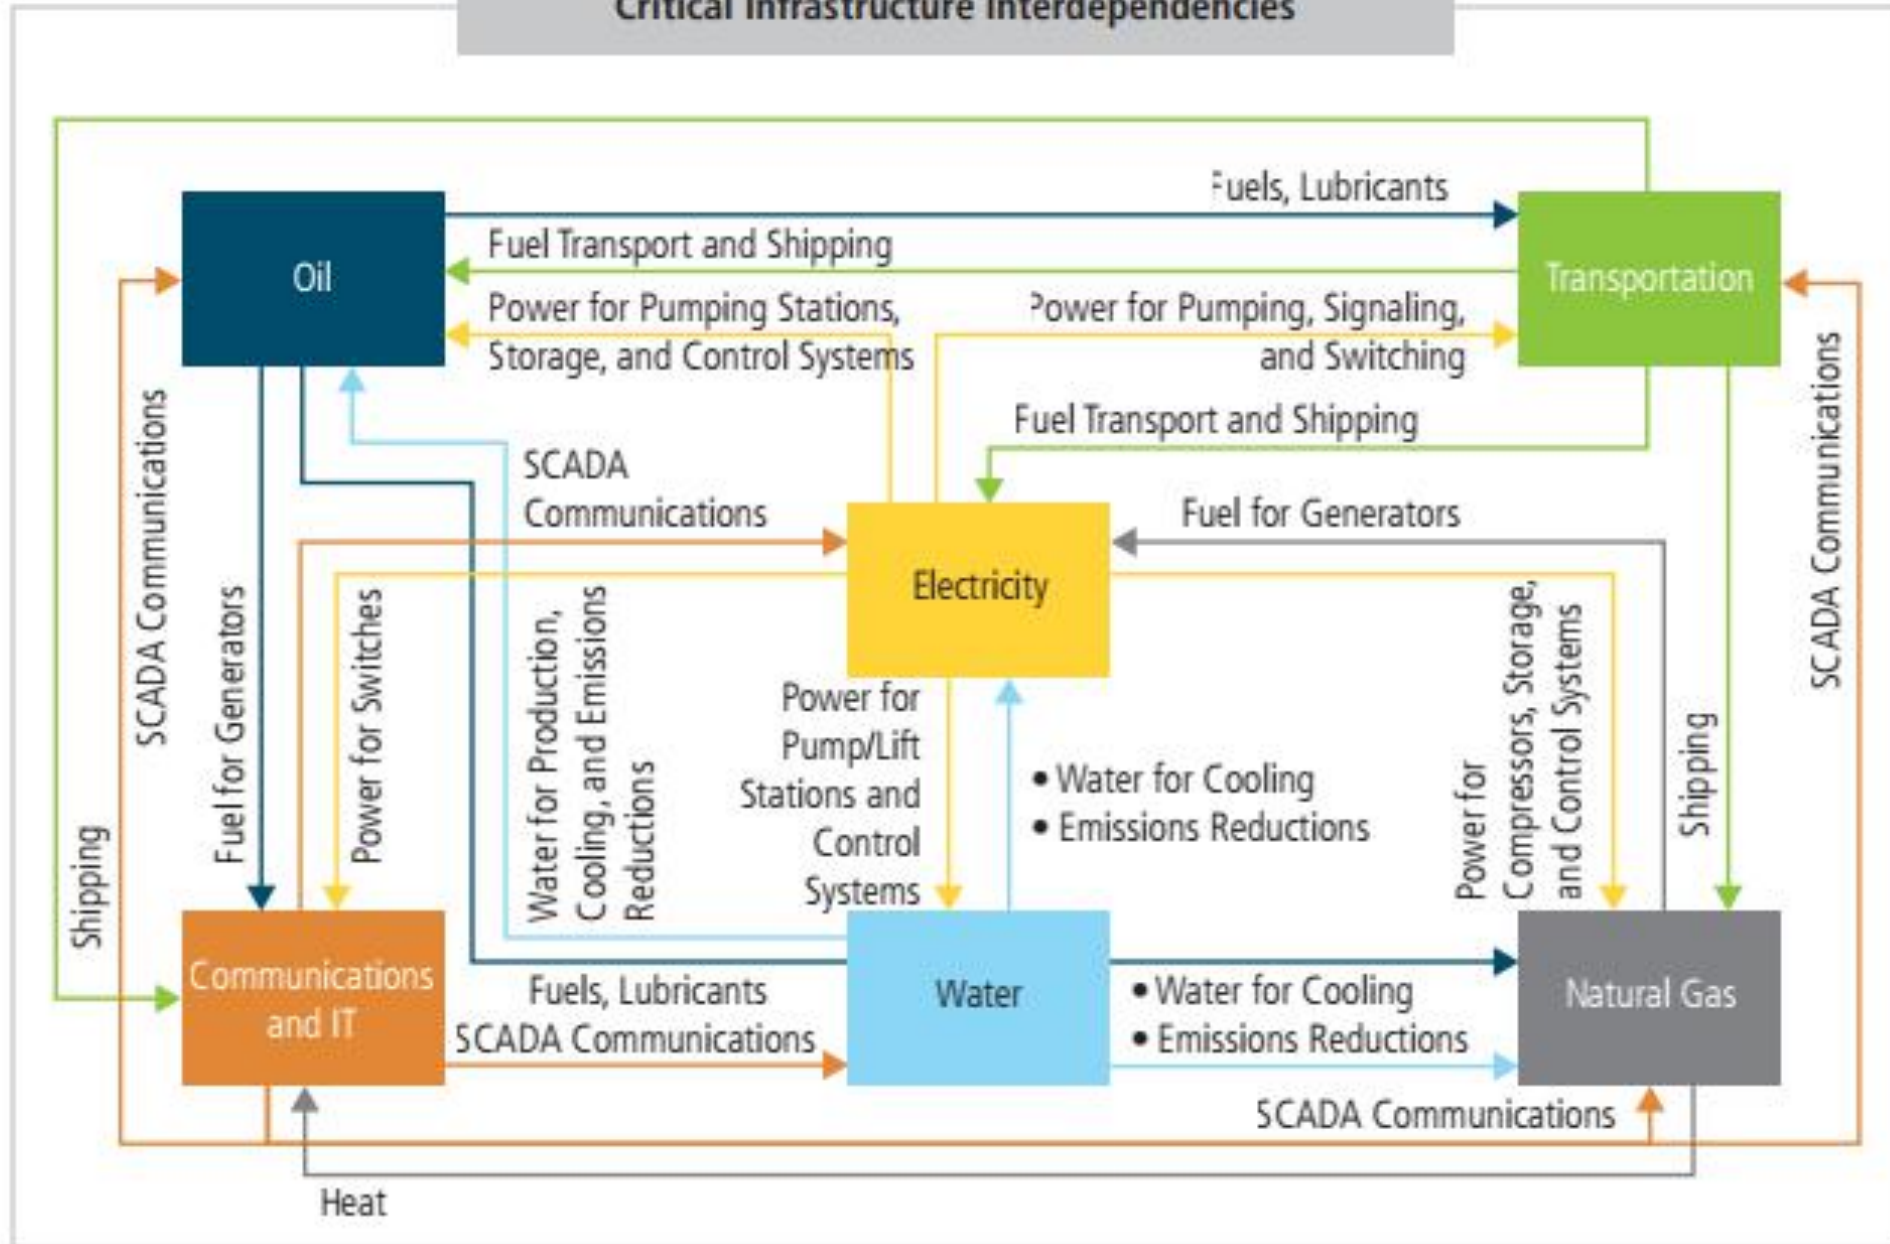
Critical Infrastructure Interdependencies

Oil

Transportation

Fuels, Lubricants

Fuel Transport and Shipping

Power for Pumping Stations, Storage, and Control Systems

Power for Pumping, Signaling, and Switching

Fuel Transport and Shipping

SCADA Communications

Electricity

Fuel for Generators

SCADA Communications

Fuel for Generators

Power for Switches

Water for Production, Cooling, and Emissions Reductions

Power for Pump/Lift Stations and Control Systems

• Water for Cooling
• Emissions Reductions

Power for Compressors, Storage, and Control Systems

Shipping

SCADA Communications

Shipping

Communications and IT

Fuels, Lubricants
SCADA Communications

Water

• Water for Cooling
• Emissions Reductions

Natural Gas

SCADA Communications

Heat